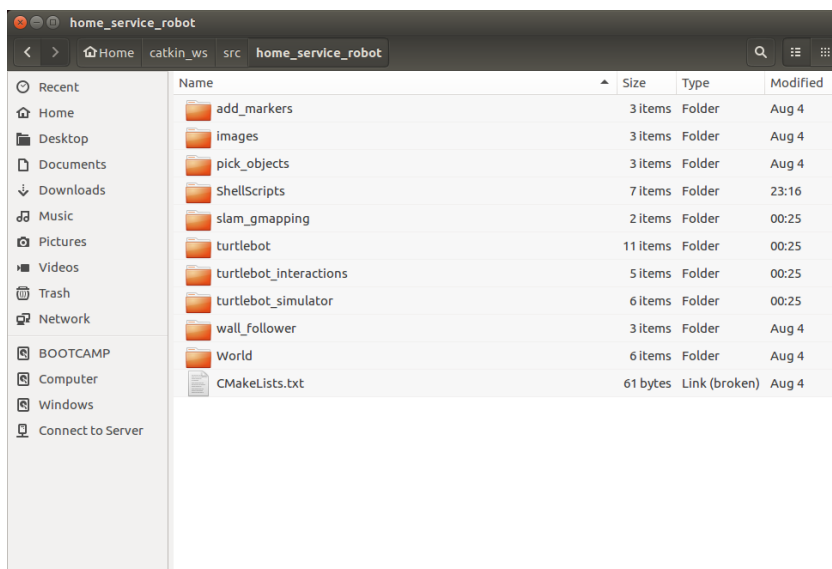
home_service_robot

Home catkin_ws src home_service_robot

Recent
Home
Desktop
Documents
Downloads
Music
Pictures
Videos
Trash
Network

BOOTCAMP
Computer
Windows
Connect to Server

| Name | Size | Type | Modified |
|---|---|---|---|
| add_markers | 3 items | Folder | Aug 4 |
| images | 3 items | Folder | Aug 4 |
| pick_objects | 3 items | Folder | Aug 4 |
| ShellScripts | 7 items | Folder | 23:16 |
| slam_gmapping | 2 items | Folder | 00:25 |
| turtlebot | 11 items | Folder | 00:25 |
| turtlebot_interactions | 5 items | Folder | 00:25 |
| turtlebot_simulator | 6 items | Folder | 00:25 |
| wall_follower | 3 items | Folder | Aug 4 |
| World | 6 items | Folder | Aug 4 |
| CMakeLists.txt | 61 bytes | Link (broken) | Aug 4 |